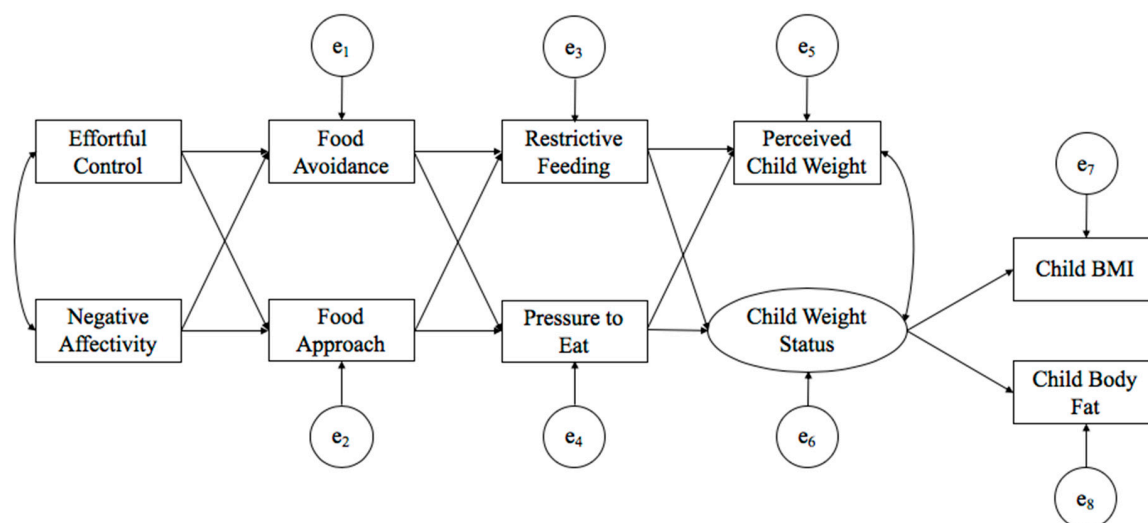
$e_1$ $e_3$ $e_5$

Effortful Control

Food Avoidance

Restrictive Feeding

Perceived Child Weight

$e_7$

Child BMI

Negative Affectivity

Food Approach

Pressure to Eat

Child Weight Status

Child Body Fat

$e_2$ $e_4$ $e_6$

$e_8$